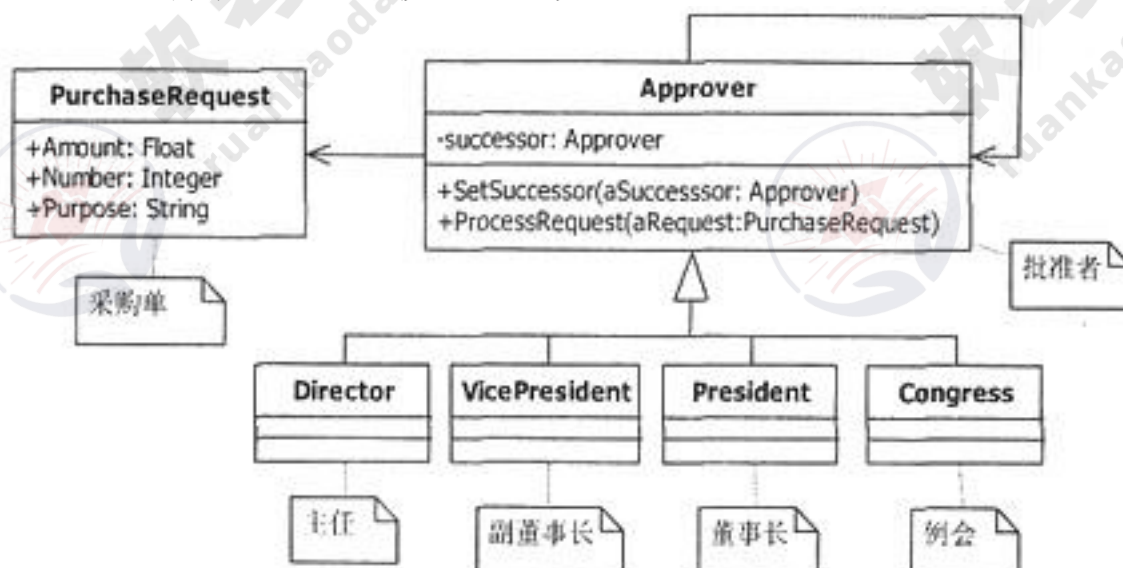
PurchaseRequest
+Amount: Float
+Number: Integer
+Purpose: String

采购单

Approver
-successor: Approver
+SetSuccessor(aSuccesssor: Approver)
+ProcessRequest(aRequest:PurchaseRequest)

批准者

Director

主任

VicePresident

副董事长

President

董事长

Congress

例会